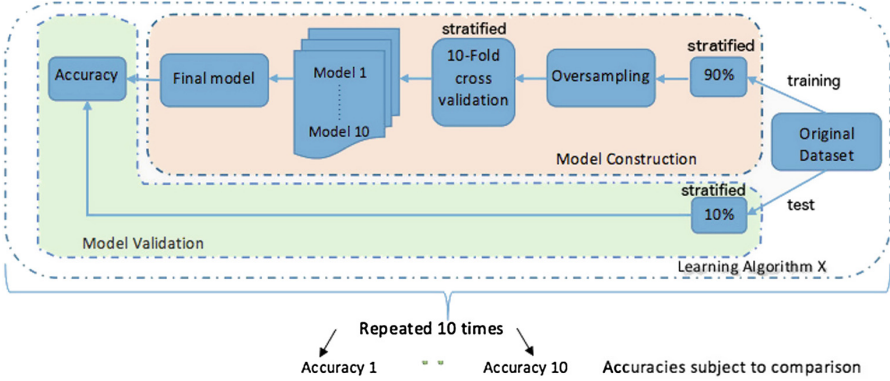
Accuracy

Final model

Model 1

Model 10

stratified

10-Fold cross validation

Oversampling

stratified

90%

training

Original Dataset

Model Construction

stratified

10%

test

Model Validation

Learning Algorithm X

Repeated 10 times

Accuracy 1

Accuracy 10

Accuracies subject to comparison